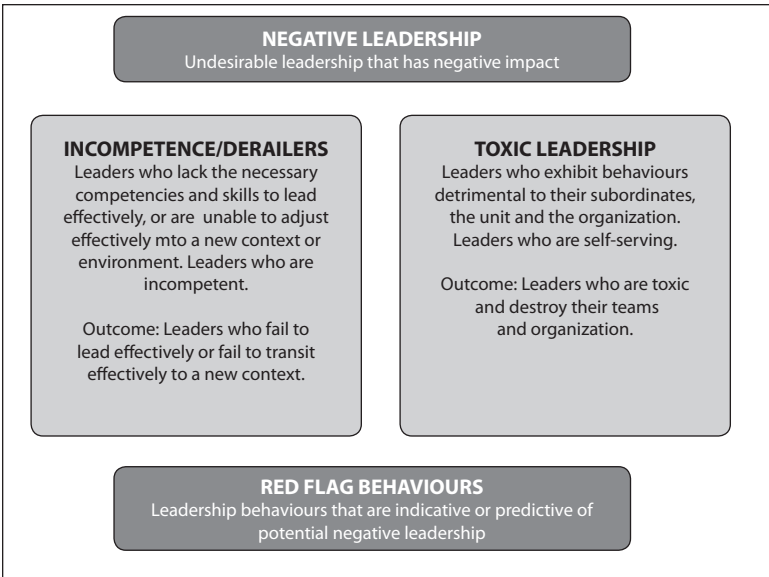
NEGATIVE LEADERSHIP
Undesirable leadership that has negative impact

INCOMPETENCE/DERAILERS
Leaders who lack the necessary competencies and skills to lead effectively, or are unable to adjust effectively mto a new context or environment. Leaders who are incompetent.

Outcome: Leaders who fail to lead effectively or fail to transit effectively to a new context.

TOXIC LEADERSHIP
Leaders who exhibit behaviours detrimental to their subordinates, the unit and the organization. Leaders who are self-serving.

Outcome: Leaders who are toxic and destroy their teams and organization.

RED FLAG BEHAVIOURS
Leadership behaviours that are indicative or predictive of potential negative leadership